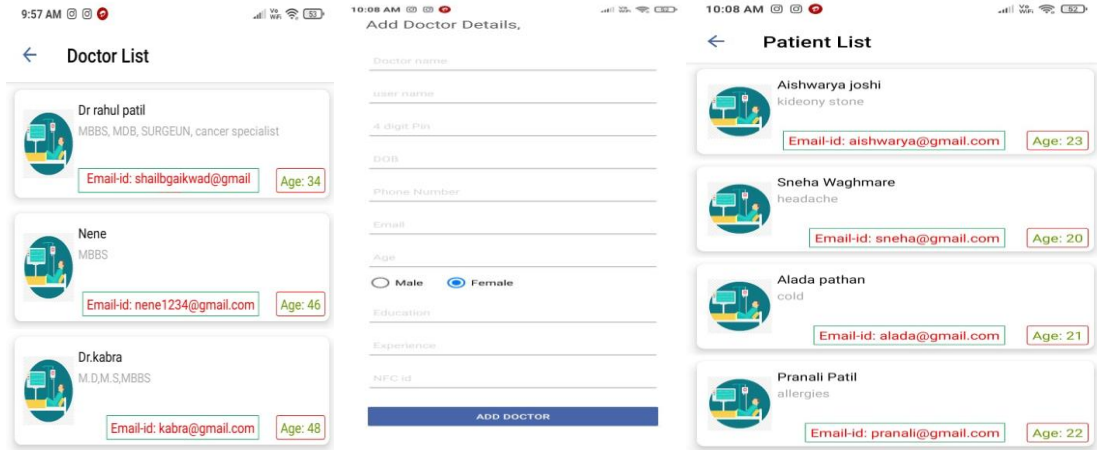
9:57 AM 53

← Doctor List

Dr rahul patil
MBBS, MDB, SURGEUN, cancer specialist
Email-id: shailbgaikwad@gmail
Age: 34

Nene
MBBS
Email-id: nene1234@gmail.com
Age: 46

Dr.kabra
M.D,M.S,MBBS
Email-id: kabra@gmail.com
Age: 48

10:08 AM 52

Add Doctor Details,

Doctor name

user name

4 digit Pin

DOB

Phone Number

Email

Age

Male Female

Education

Experience

NFC id

ADD DOCTOR

10:08 AM 52

← Patient List

Aishwarya joshi
kideony stone
Email-id: aishwarya@gmail.com
Age: 23

Sneha Waghmare
headache
Email-id: sneha@gmail.com
Age: 20

Alada pathan
cold
Email-id: alada@gmail.com
Age: 21

Pranali Patil
allergies
Email-id: pranali@gmail.com
Age: 22